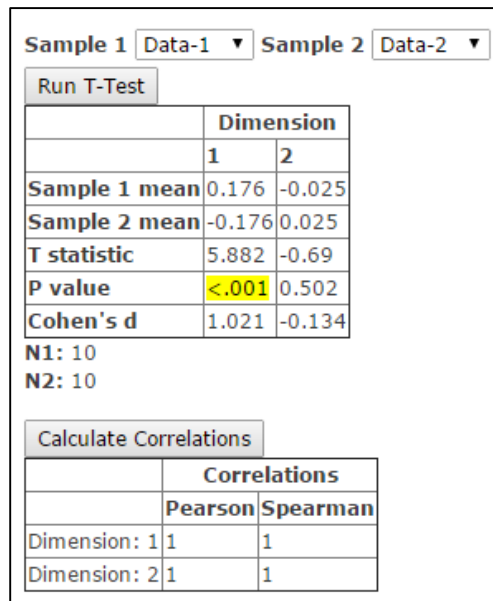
Sample 1 Data-1 ▼ Sample 2 Data-2 ▼

Run T-Test

| | Dimension | |
|---|---|---|
| | 1 | 2 |
| Sample 1 mean | 0.176 | -0.025 |
| Sample 2 mean | -0.176 | 0.025 |
| T statistic | 5.882 | -0.69 |
| P value | <.001 | 0.502 |
| Cohen's d | 1.021 | -0.134 |

N1: 10
N2: 10

Calculate Correlations

| | Correlations | |
|---|---|---|
| | Pearson | Spearman |
| Dimension: 1 | 1 | 1 |
| Dimension: 2 | 1 | 1 |